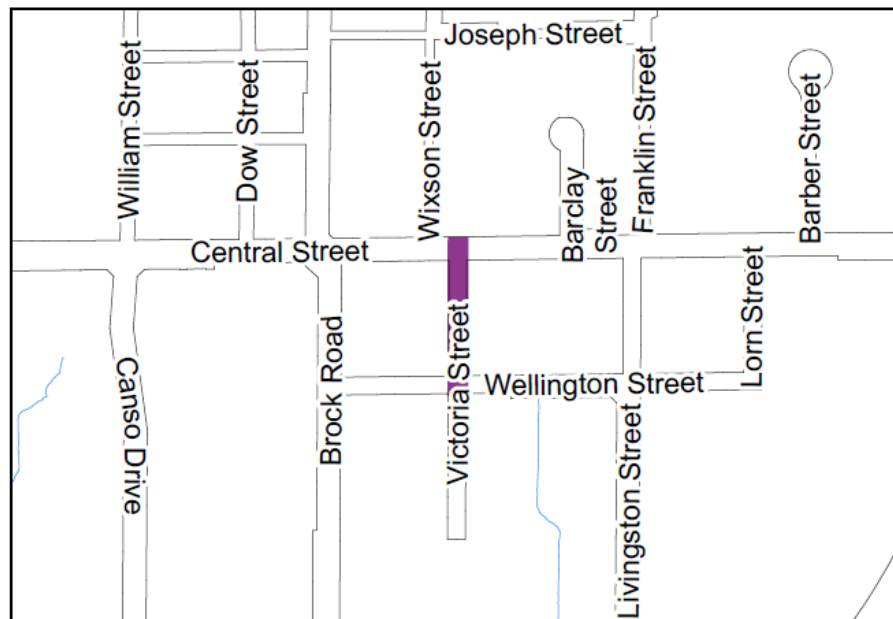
Joseph Street
William Street
Dow Street
Wixson Street
Franklin Street
Barber Street
Barclay Street
Central Street
Lorn Street
Canso Drive
Brock Road
Victoria Street
Wellington Street
Livingston Street